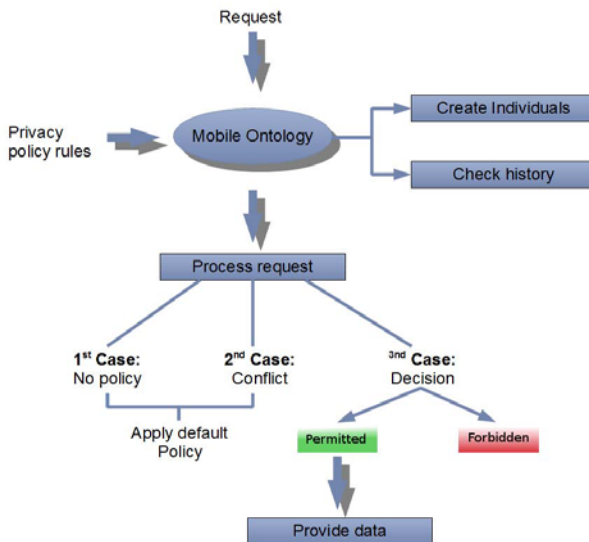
Request

Privacy policy rules

Mobile Ontology

Create Individuals

Check history

Process request

$1^{st}$ Case:
No policy

$2^{nd}$ Case:
Conflict

$3^{nd}$ Case:
Decision

Apply default Policy

Permitted

Forbidden

Provide data